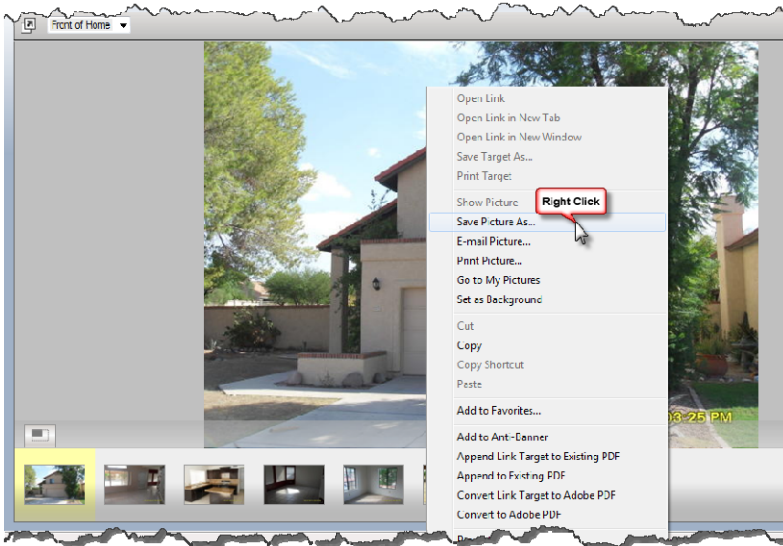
Front of Home

Open Link
Open Link in New Tab
Open Link in New Window
Save Target As...
Print Target

Show Picture
Save Picture As...
E-mail Picture...
Print Picture...
Go to My Pictures
Set as Background

Cut
Copy
Copy Shortcut
Paste

Add to Favorites...

Add to Anti-Banner
Append Link Target to Existing PDF
Append to Existing PDF
Convert Link Target to Adobe PDF
Convert to Adobe PDF

Right Click

03-25 PM